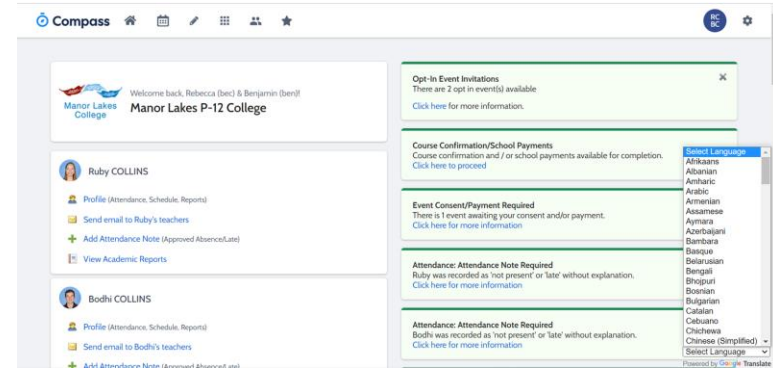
Compass

RC BC

Manor Lakes College

Welcome back, Rebecca (bec) & Benjamin (ben)!

Manor Lakes P-12 College

Ruby COLLINS

Profile (Attendance, Schedule, Reports)

Send email to Ruby's teachers

Add Attendance Note (Approved Absence/Late)

View Academic Reports

Bodhi COLLINS

Profile (Attendance, Schedule, Reports)

Send email to Bodhi's teachers

Add Attendance Note (Approved Absence/Late)

Opt-In Event Invitations
There are 2 opt in event(s) available
Click here for more information.

×

Course Confirmation/School Payments
Course confirmation and / or school payments available for completion.
Click here to proceed

Event Consent/Payment Required
There is 1 event awaiting your consent and/or payment.
Click here for more information

Attendance: Attendance Note Required
Ruby was recorded as 'not present' or 'late' without explanation.
Click here for more information

Attendance: Attendance Note Required
Bodhi was recorded as 'not present' or 'late' without explanation.
Click here for more information

Select Language
Afrikaans
Albanian
Amharic
Arabic
Armenian
Assamese
Aymara
Azerbaijani
Bambara
Basque
Belarusian
Bengali
Bhojpuri
Bosnian
Bulgarian
Catalan
Cebuano
Chichewa
Chinese (Simplified)

Select Language
Powered by Google Translate